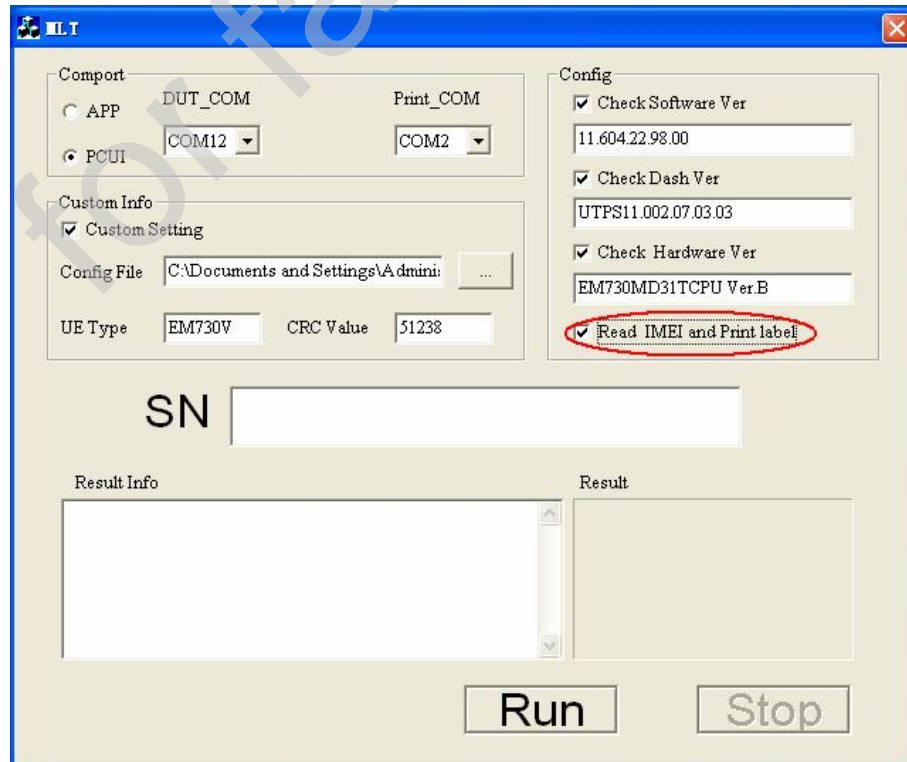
MLT

Comport
DUT_COM
Print_COM
APP
PCUI
COM12
COM2

Config
Check Software Ver
11.604.22.98.00
Check Dash Ver
UTPS11.002.07.03.03
Check Hardware Ver
EM730MD31TCPU Ver.B
Read IMEI and Print label

Custom Info
Custom Setting
Config File C:\Documents and Settings\Adminis ...
UE Type EM730V CRC Value 51238

SN

Result Info

Result

Run Stop

for fa